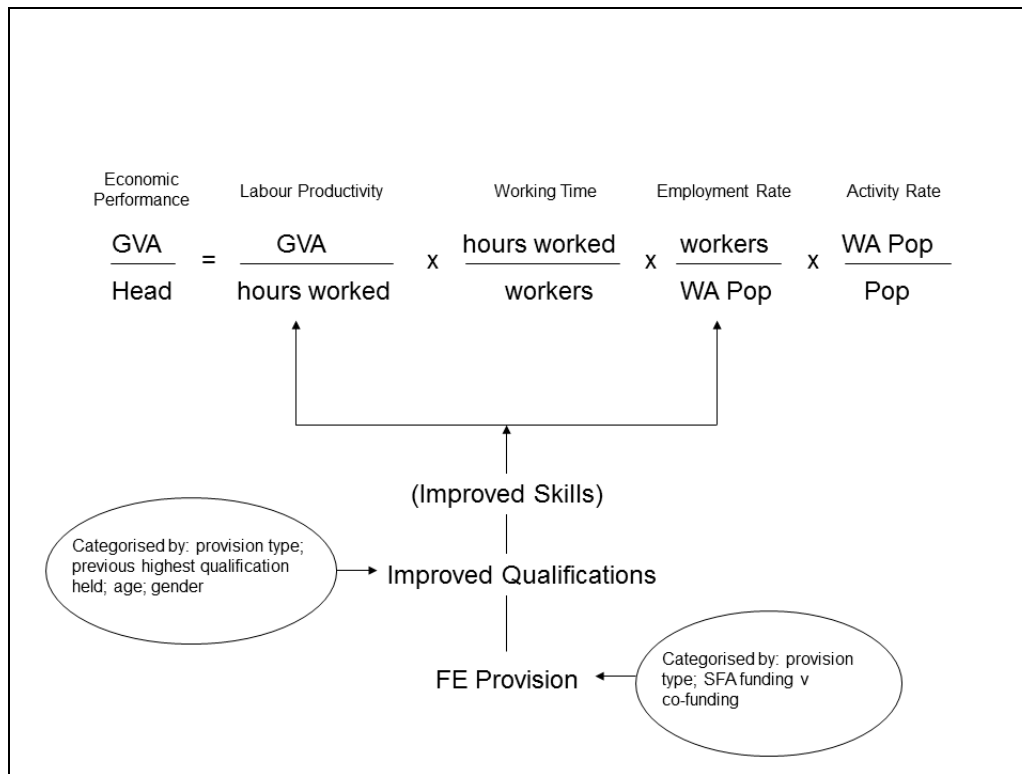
Economic Performance | Labour Productivity | Working Time | Employment Rate | Activity Rate

$\frac{\text{GVA}}{\text{Head}} = \frac{\text{GVA}}{\text{hours worked}} \times \frac{\text{hours worked}}{\text{workers}} \times \frac{\text{workers}}{\text{WA Pop}} \times \frac{\text{WA Pop}}{\text{Pop}}$

(Improved Skills)

Categorised by: provision type; previous highest qualification held; age; gender

Improved Qualifications

FE Provision

Categorised by: provision type; SFA funding v co-funding